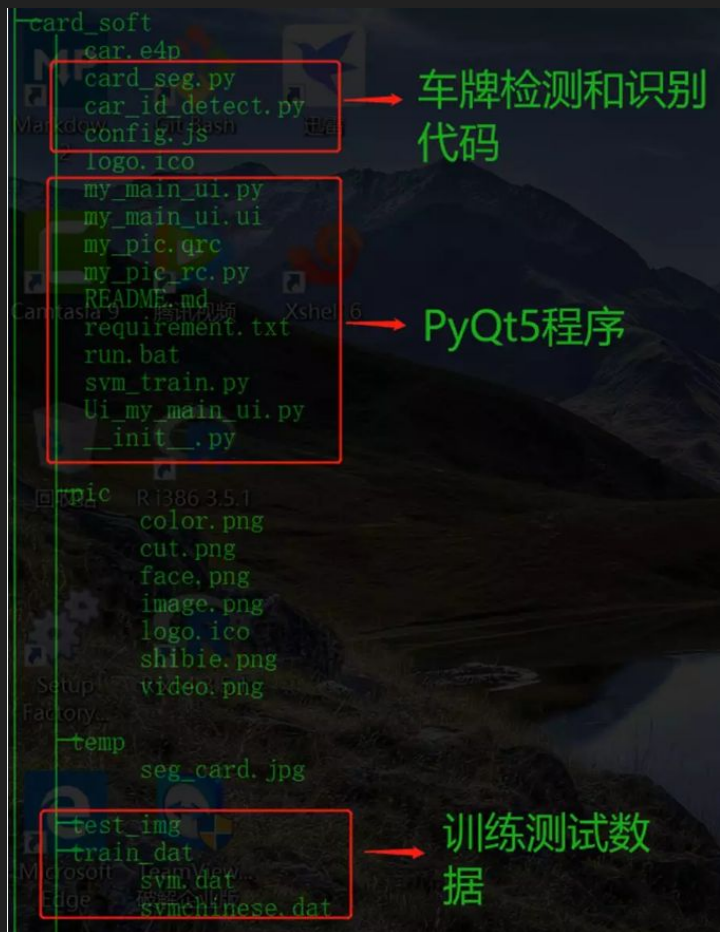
card_soft
car.e4p
card_seg.py
car_id_detect.py
config.js
logo.ico
my_main_ui.py
my_main_ui.ui
my_pic.qrc
my_pic_rc.py
README.md
requirement.txt
run.bat
svm_train.py
Ui_my_main_ui.py
__init__.py
pic
color.png
cut.png
face.png
image.png
logo.ico
shibie.png
video.png
temp
seg_card.jpg
test_img
train_dat
svm.dat
svmchinese.dat

车牌检测和识别代码

PyQt5程序

训练测试数据

Markdown
Git Bash
迅雷
Camtasia 9
腾讯视频
Xshell 6
回收站
R i386 3.5.1
Setup Factory
Microsoft Edge
TeamViewer